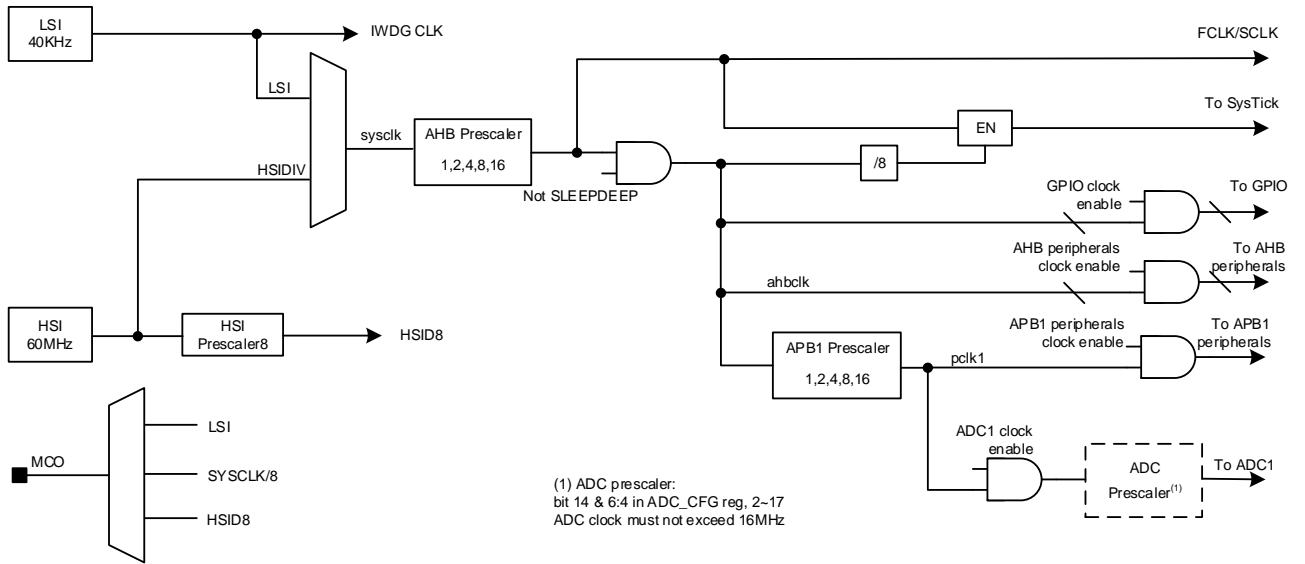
LSI
40KHz

IWDG CLK

LSI

sysclk

HSIDIV

AHB Prescaler
1,2,4,8,16

Not SLEEPDEEP

FCLK/SCLK

EN

To SysTick

/8

GPIO clock enable

To GPIO

AHB peripherals clock enable

To AHB peripherals

ahbclk

HSI
60MHz

HSI
Prescaler8

HSID8

APB1 peripherals clock enable

To APB1 peripherals

APB1 Prescaler
1,2,4,8,16

pclk1

ADC1 clock enable

ADC
Prescaler$^{(1)}$

To ADC1

MCO

LSI

SYSCLK/8

HSID8

(1) ADC prescaler:
bit 14 & 6:4 in ADC_CFG reg, 2~17
ADC clock must not exceed 16MHz